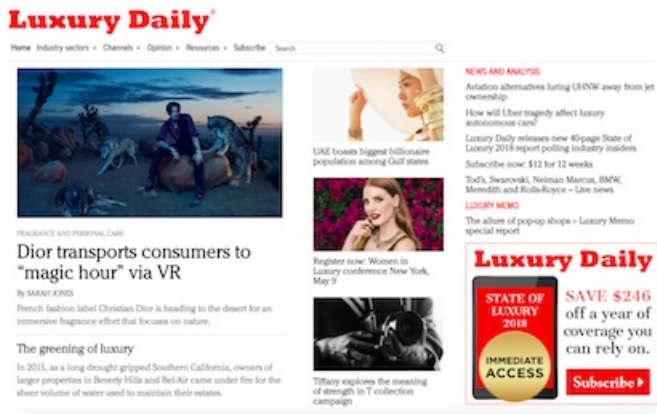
Luxury Daily®

Home Industry sectors ▾ Channels ▾ Opinion ▾ Resources ▾ Subscribe Search

FRAGRANCE AND PERSONAL CARE

Dior transports consumers to "magic hour" via VR

By SARAH JONES

French fashion label Christian Dior is heading to the desert for an immersive fragrance effort that focuses on nature.

The greening of luxury

In 2015, as a long drought gripped Southern California, owners of larger properties in Beverly Hills and Bel-Air came under fire for the sheer volume of water used to maintain their estates.

UAE boasts biggest billionaire population among Gulf states

Register now: Women in Luxury conference New York, May 9

Tiffany explores the meaning of strength in T collection campaign

NEWS AND ANALYSIS

Aviation alternatives luring UHNW away from jet ownership

How will Uber tragedy affect luxury autonomous cars?

Luxury Daily releases new 40-page State of Luxury 2018 report polling industry insiders

Subscribe now: $12 for 12 weeks

Tod's, Swarovski, Neiman Marcus, BMW, Meredith and Rolls-Royce – Live news

LUXURY MEMO

The allure of pop-up shops – Luxury Memo special report

Luxury Daily

STATE OF LUXURY 2018

IMMEDIATE ACCESS

SAVE $246 off a year of coverage you can rely on.

Subscribe ▸